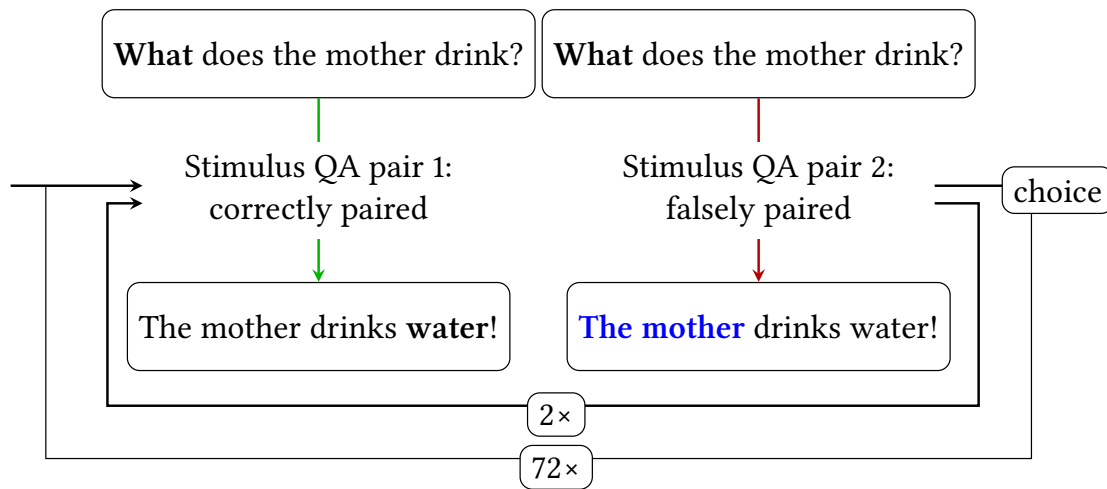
**What** does the mother drink?

**What** does the mother drink?

Stimulus QA pair 1: correctly paired

Stimulus QA pair 2: falsely paired

choice

The mother drinks **water**!

**The mother** drinks water!

2×

72×